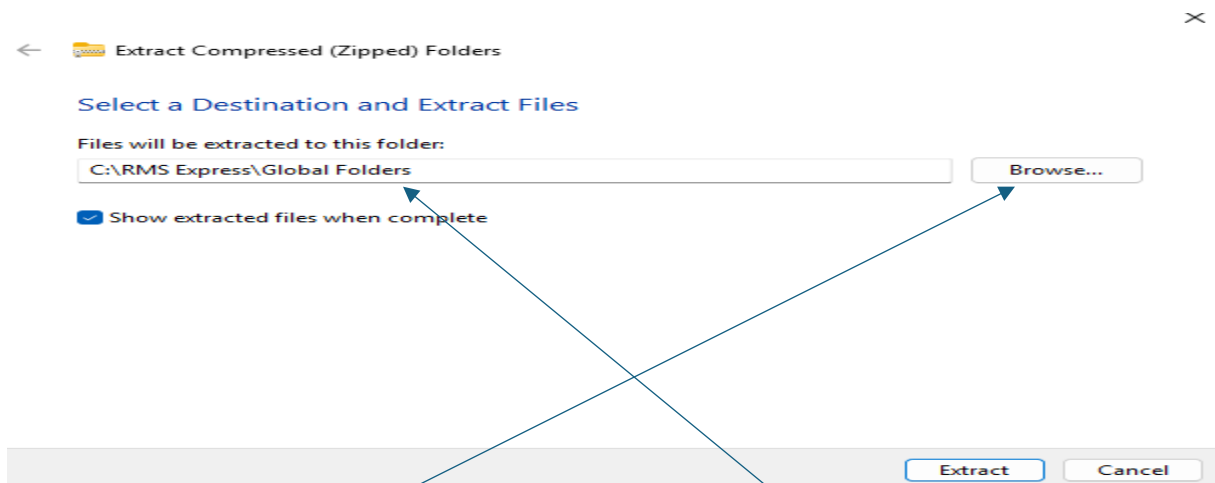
Extract Compressed (Zipped) Folders

Select a Destination and Extract Files

Files will be extracted to this folder:

C:\RMS Express\Global Folders

Browse...

Show extracted files when complete

Extract

Cancel